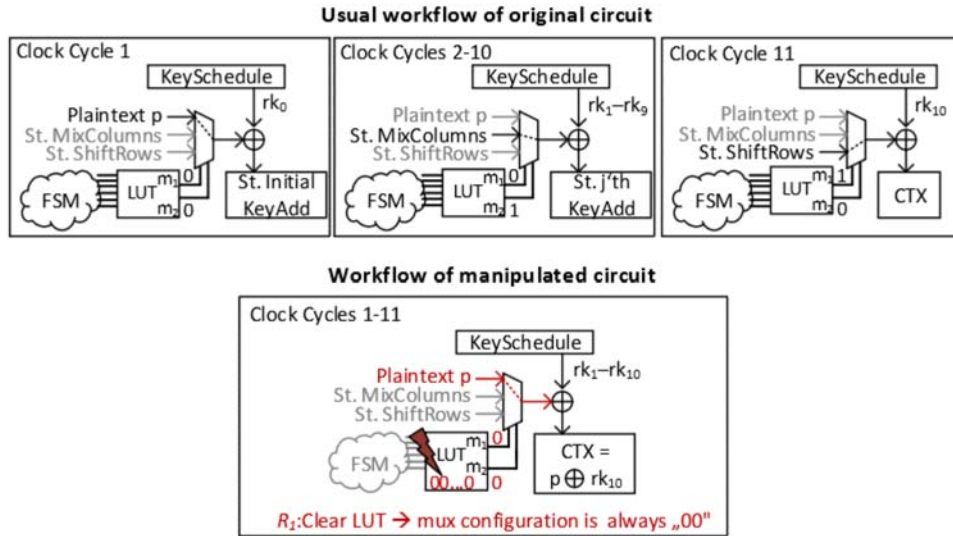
Usual workflow of original circuit

Clock Cycle 1

KeySchedule

$rk_0$

Plaintext p

St. MixColumns

St. ShiftRows

FSM

LUT

$m_1$ 0

$m_2$ 0

St. Initial KeyAdd

Clock Cycles 2-10

KeySchedule

$rk_1$–$rk_9$

Plaintext p

St. MixColumns

St. ShiftRows

FSM

LUT

$m_1$ 0

$m_2$ 1

St. j'th KeyAdd

Clock Cycle 11

KeySchedule

$rk_{10}$

Plaintext p

St. MixColumns

St. ShiftRows

FSM

LUT

$m_1$ 1

$m_2$ 0

CTX

Workflow of manipulated circuit

Clock Cycles 1-11

KeySchedule

$rk_1$–$rk_{10}$

Plaintext p

St. MixColumns

St. ShiftRows

FSM

LUT

$m_1$

$m_2$

00...0 0

CTX = p $\oplus$ $rk_{10}$

$R_1$:Clear LUT → mux configuration is always „00"